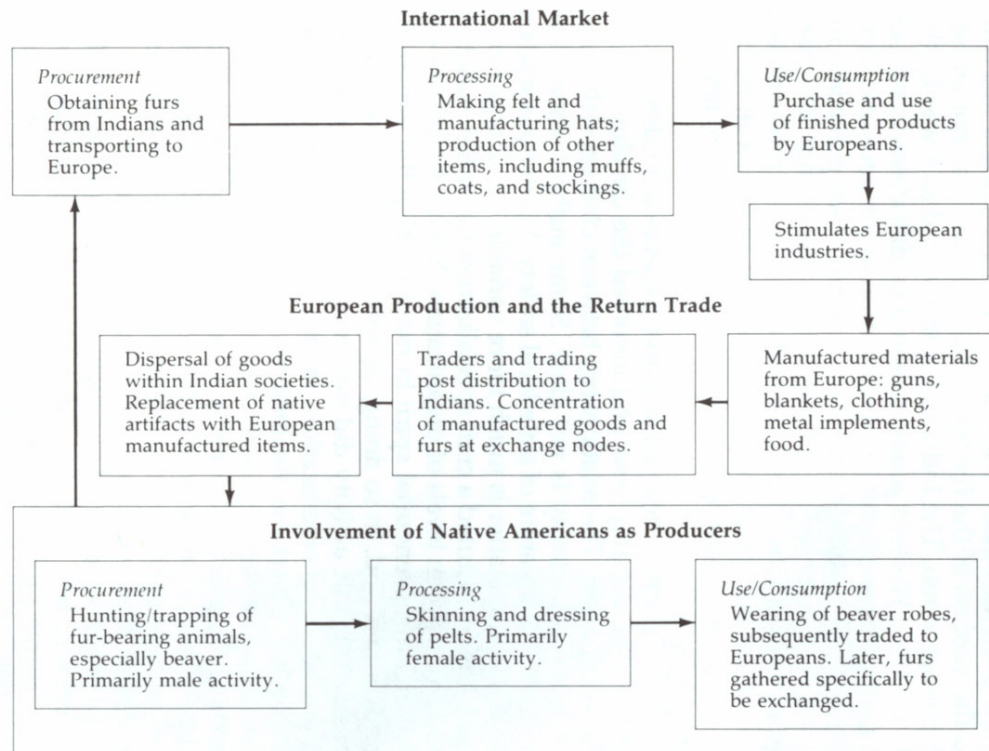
International Market

Procurement
Obtaining furs from Indians and transporting to Europe.

Processing
Making felt and manufacturing hats; production of other items, including muffs, coats, and stockings.

Use/Consumption
Purchase and use of finished products by Europeans.

Stimulates European industries.

European Production and the Return Trade

Manufactured materials from Europe: guns, blankets, clothing, metal implements, food.

Traders and trading post distribution to Indians. Concentration of manufactured goods and furs at exchange nodes.

Dispersal of goods within Indian societies. Replacement of native artifacts with European manufactured items.

Involvement of Native Americans as Producers

Procurement
Hunting/trapping of fur-bearing animals, especially beaver. Primarily male activity.

Processing
Skinning and dressing of pelts. Primarily female activity.

Use/Consumption
Wearing of beaver robes, subsequently traded to Europeans. Later, furs gathered specifically to be exchanged.